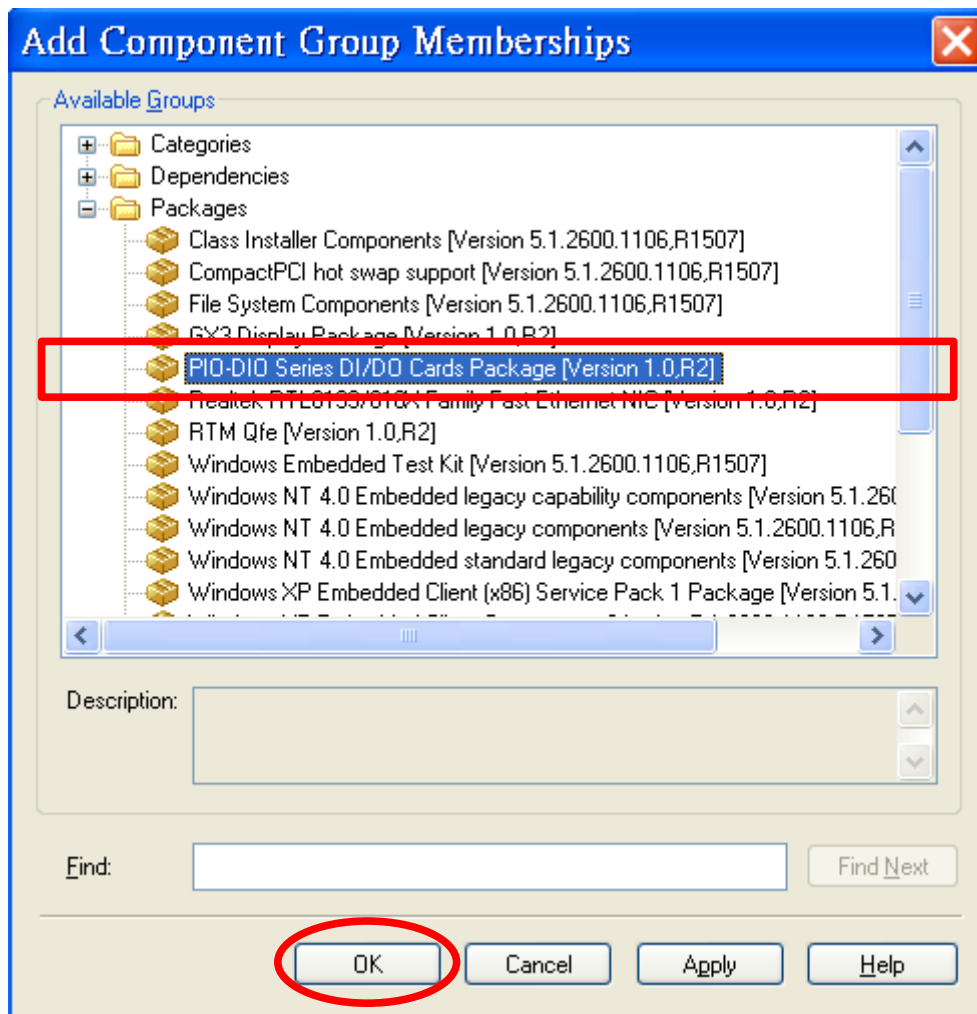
Add Component Group Memberships

Available Groups

Categories
Dependencies
Packages
Class Installer Components [Version 5.1.2600.1106,R1507]
CompactPCI hot swap support [Version 5.1.2600.1106,R1507]
File System Components [Version 5.1.2600.1106,R1507]
GX3 Display Package [Version 1.0,R2]
PIO-DIO Series DI/DO Cards Package [Version 1.0,R2]
Realtek RTL8139/810X Family Fast Ethernet NIC [Version 1.0,R2]
RTM Qfe [Version 1.0,R2]
Windows Embedded Test Kit [Version 5.1.2600.1106,R1507]
Windows NT 4.0 Embedded legacy capability components [Version 5.1.260
Windows NT 4.0 Embedded legacy components [Version 5.1.2600.1106,R
Windows NT 4.0 Embedded standard legacy components [Version 5.1.260
Windows XP Embedded Client (x86) Service Pack 1 Package [Version 5.1.
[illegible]

Description:

Find:

Find Next

OK

Cancel

Apply

Help